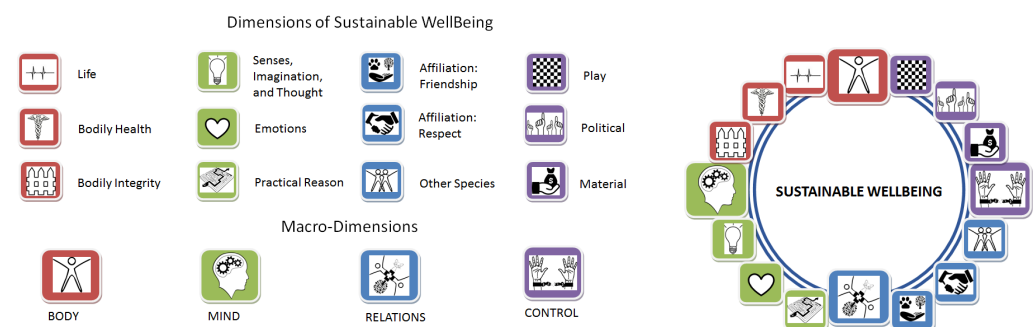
Dimensions of Sustainable WellBeing

Life

Bodily Health

Bodily Integrity

Senses, Imagination, and Thought

Emotions

Practical Reason

Affiliation: Friendship

Affiliation: Respect

Other Species

Play

Political

Material

Macro-Dimensions

BODY

MIND

RELATIONS

CONTROL

SUSTAINABLE WELLBEING